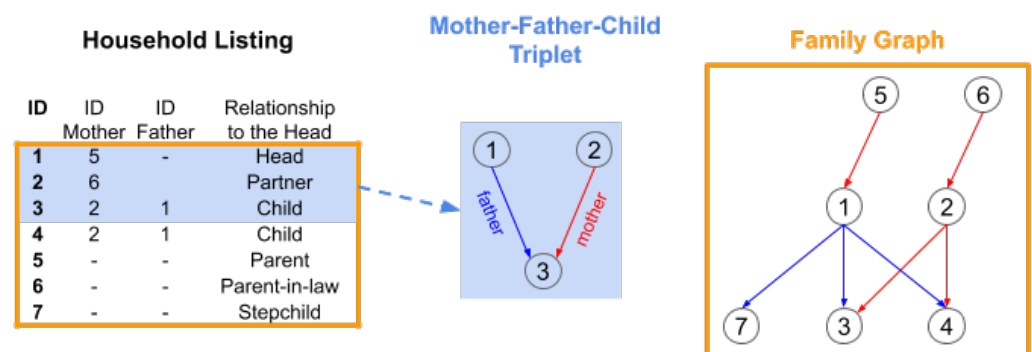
Household Listing

| ID | ID Mother | ID Father | Relationship to the Head |
|---|---|---|---|
| 1 | 5 | - | Head |
| 2 | 6 | | Partner |
| 3 | 2 | 1 | Child |
| 4 | 2 | 1 | Child |
| 5 | - | - | Parent |
| 6 | - | - | Parent-in-law |
| 7 | - | - | Stepchild |

Mother-Father-Child Triplet

1 2 father mother 3

Family Graph

5 6 1 2 7 3 4